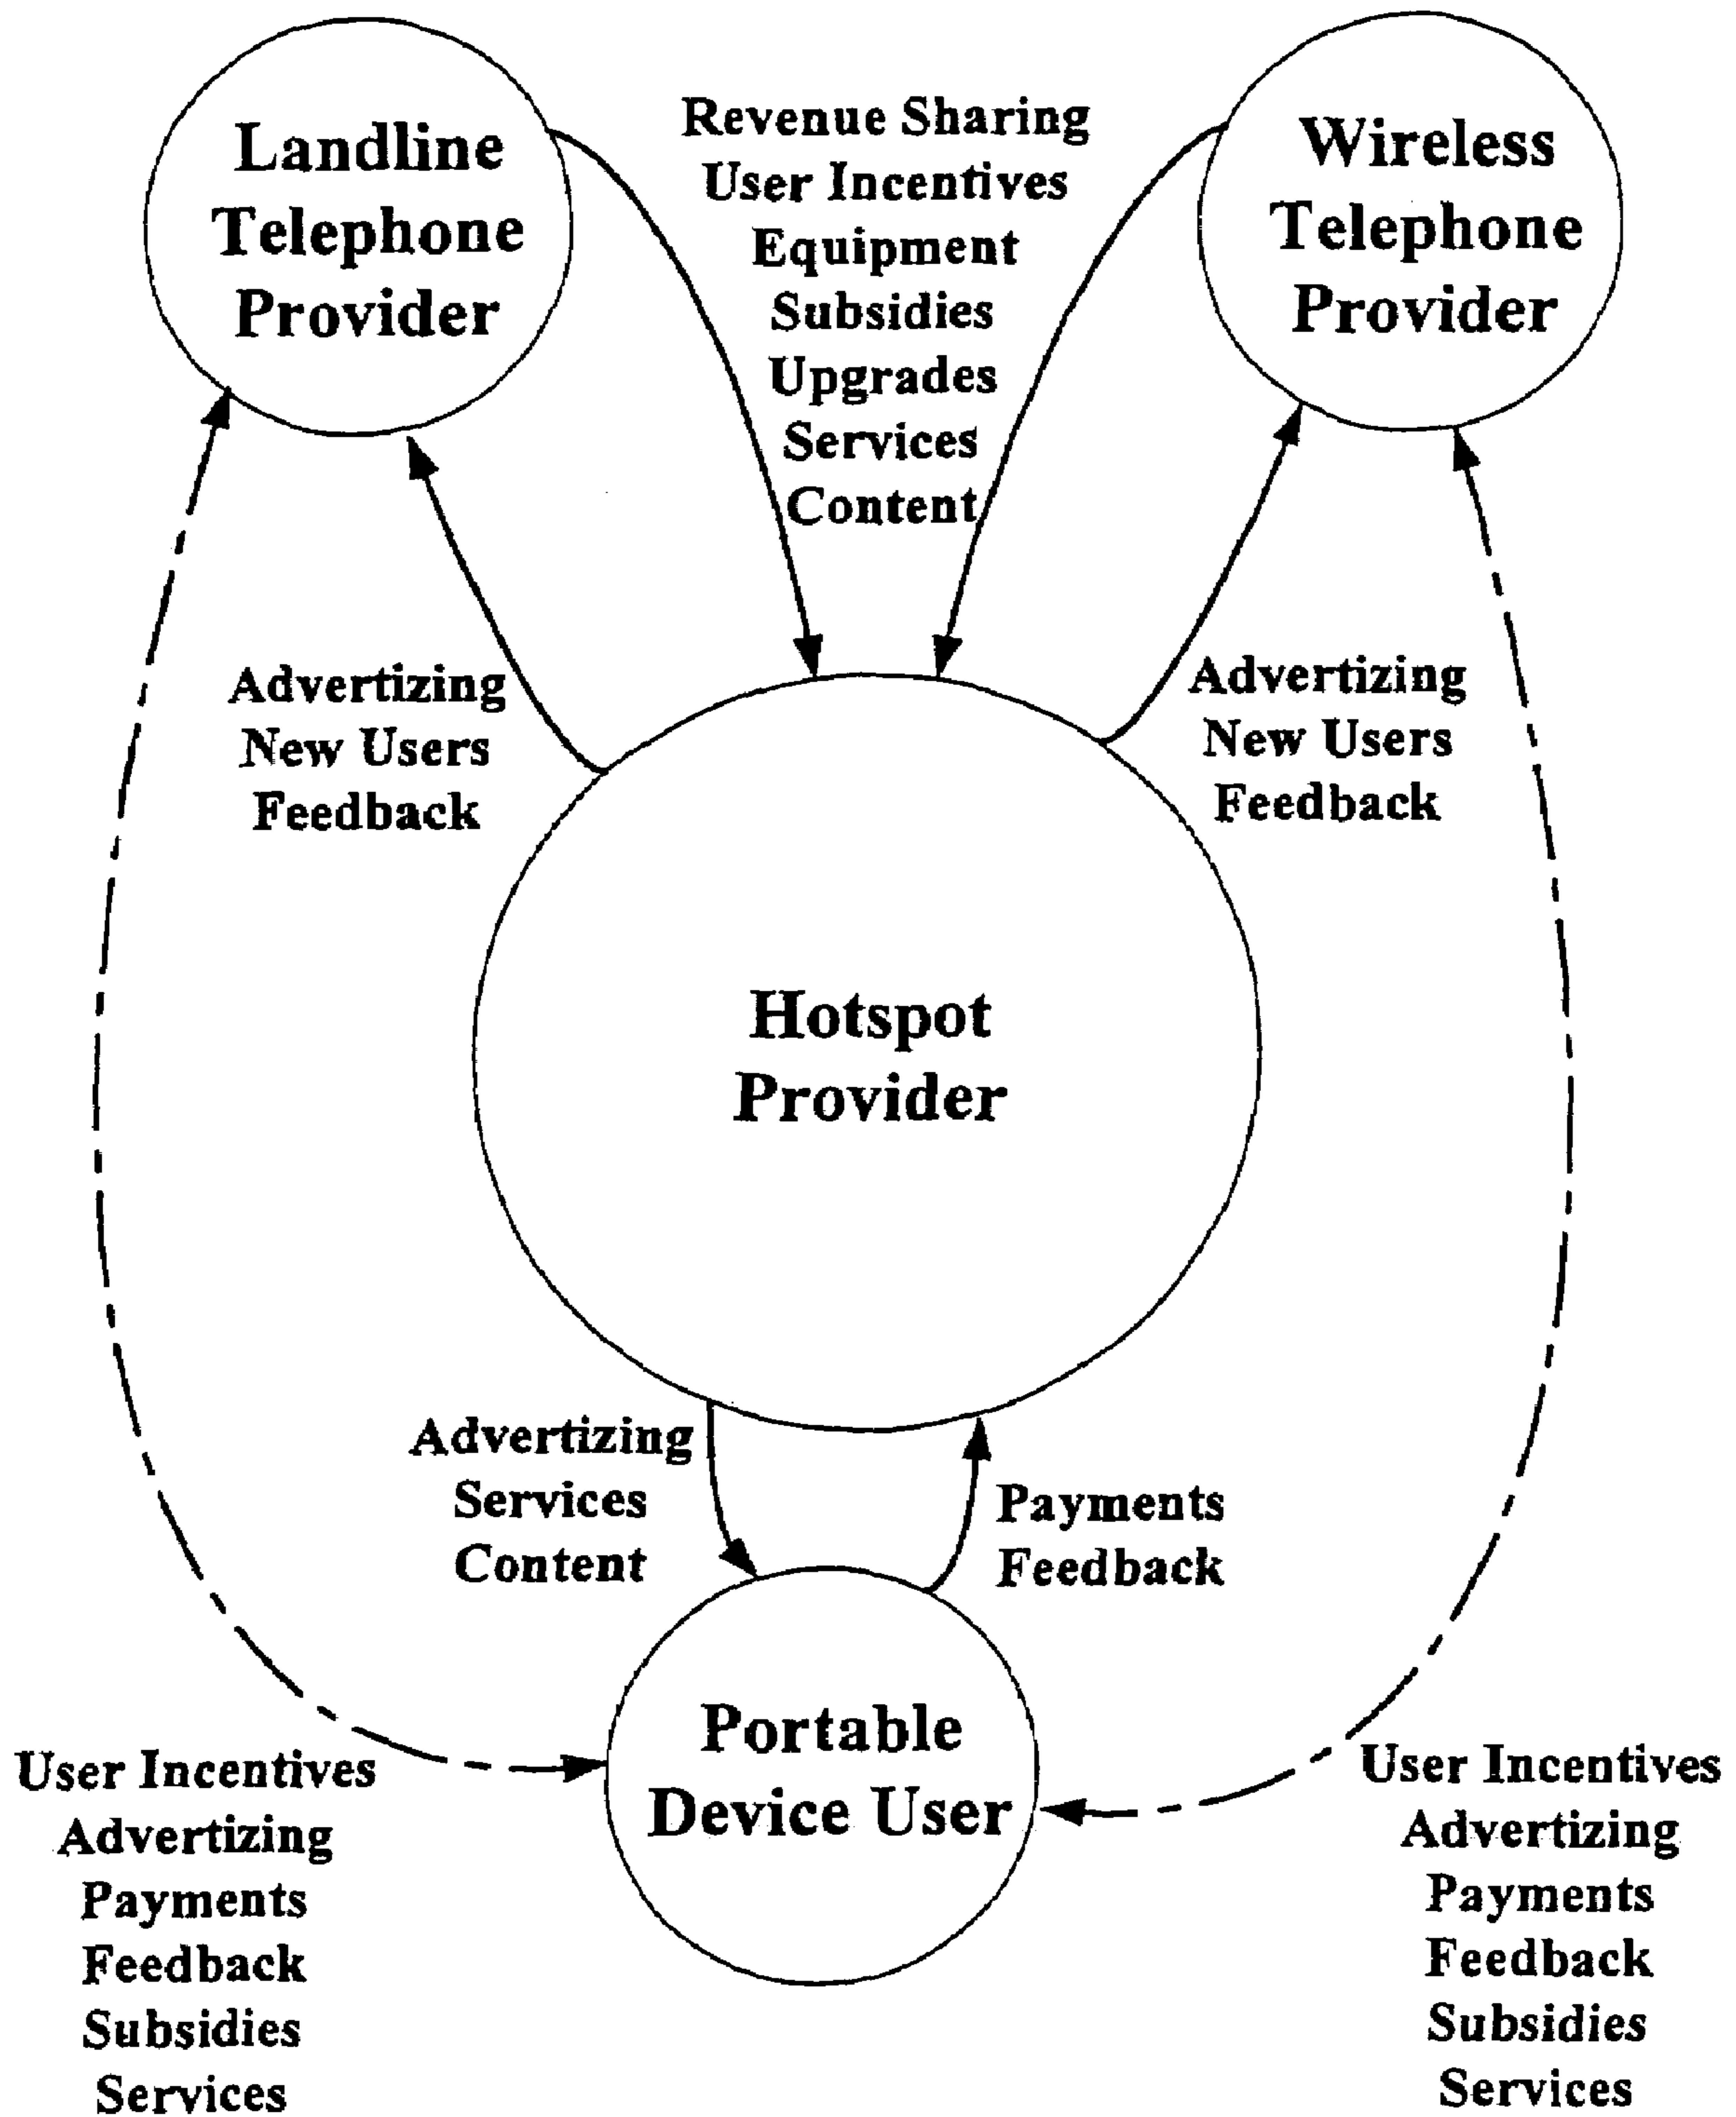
Landline Telephone Provider

Revenue Sharing
User Incentives
Equipment
Subsidies
Upgrades
Services
Content

Wireless Telephone Provider

Advertizing
New Users
Feedback

Advertizing
New Users
Feedback

Hotspot Provider

Advertizing
Services
Content

Payments
Feedback

Portable Device User

User Incentives
Advertizing
Payments
Feedback
Subsidies
Services

User Incentives
Advertizing
Payments
Feedback
Subsidies
Services